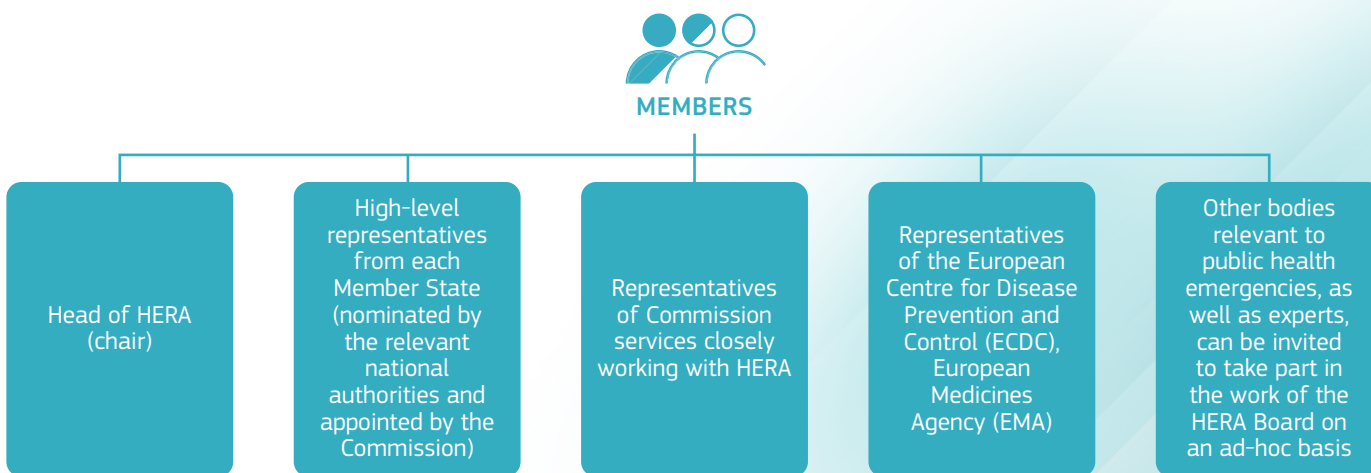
MEMBERS

Head of HERA (chair)

High-level representatives from each Member State (nominated by the relevant national authorities and appointed by the Commission)

Representatives of Commission services closely working with HERA

Representatives of the European Centre for Disease Prevention and Control (ECDC), European Medicines Agency (EMA)

Other bodies relevant to public health emergencies, as well as experts, can be invited to take part in the work of the HERA Board on an ad-hoc basis